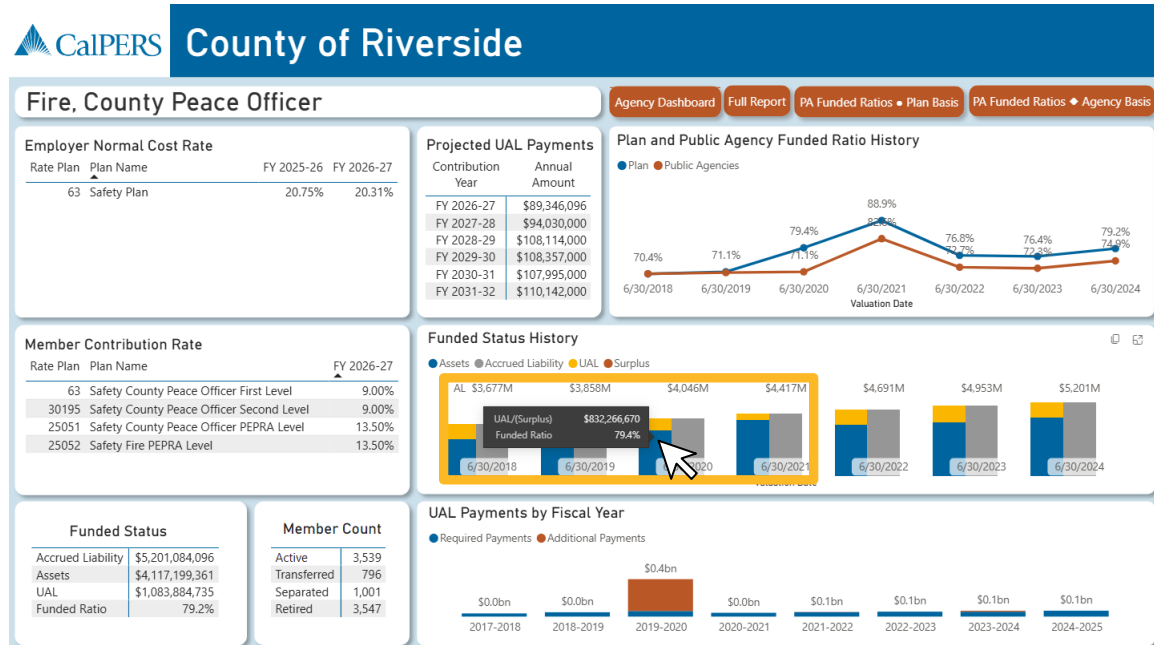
CalPERS County of Riverside

Fire, County Peace Officer

Agency Dashboard | Full Report | PA Funded Ratios • Plan Basis | PA Funded Ratios ◆ Agency Basis

Employer Normal Cost Rate

| Rate Plan | Plan Name | FY 2025-26 | FY 2026-27 |
|---|---|---|---|
| 63 | Safety Plan | 20.75% | 20.31% |

Projected UAL Payments

| Contribution Year | Annual Amount |
|---|---|
| FY 2026-27 | \$89,346,096 |
| FY 2027-28 | \$94,030,000 |
| FY 2028-29 | \$108,114,000 |
| FY 2029-30 | \$108,357,000 |
| FY 2030-31 | \$107,995,000 |
| FY 2031-32 | \$110,142,000 |

Plan and Public Agency Funded Ratio History

Plan Public Agencies

70.4% 71.1% 79.4% 71.1% 88.9% 82.5% 76.8% 72.7% 76.4% 72.3% 79.2% 74.9%

6/30/2018 6/30/2019 6/30/2020 6/30/2021 6/30/2022 6/30/2023 6/30/2024

Valuation Date

Member Contribution Rate

| Rate Plan | Plan Name | FY 2026-27 |
|---|---|---|
| 63 | Safety County Peace Officer First Level | 9.00% |
| 30195 | Safety County Peace Officer Second Level | 9.00% |
| 25051 | Safety County Peace Officer PEPRA Level | 13.50% |
| 25052 | Safety Fire PEPRA Level | 13.50% |

Funded Status History

Assets Accrued Liability UAL Surplus

AL \$3,677M \$3,858M \$4,046M \$4,417M \$4,691M \$4,953M \$5,201M

UAL/(Surplus) \$832,266,670
Funded Ratio 79.4%

6/30/2018 6/30/2019 6/30/2020 6/30/2021 6/30/2022 6/30/2023 6/30/2024

Valuation Date

Funded Status

| Accrued Liability | \$5,201,084,096 |
|---|---|
| Assets | \$4,117,199,361 |
| UAL | \$1,083,884,735 |
| Funded Ratio | 79.2% |

Member Count

| Active | 3,539 |
|---|---|
| Transferred | 796 |
| Separated | 1,001 |
| Retired | 3,547 |

UAL Payments by Fiscal Year

Required Payments Additional Payments

\$0.0bn \$0.0bn \$0.4bn \$0.0bn \$0.1bn \$0.1bn \$0.1bn \$0.1bn

2017-2018 2018-2019 2019-2020 2020-2021 2021-2022 2022-2023 2023-2024 2024-2025